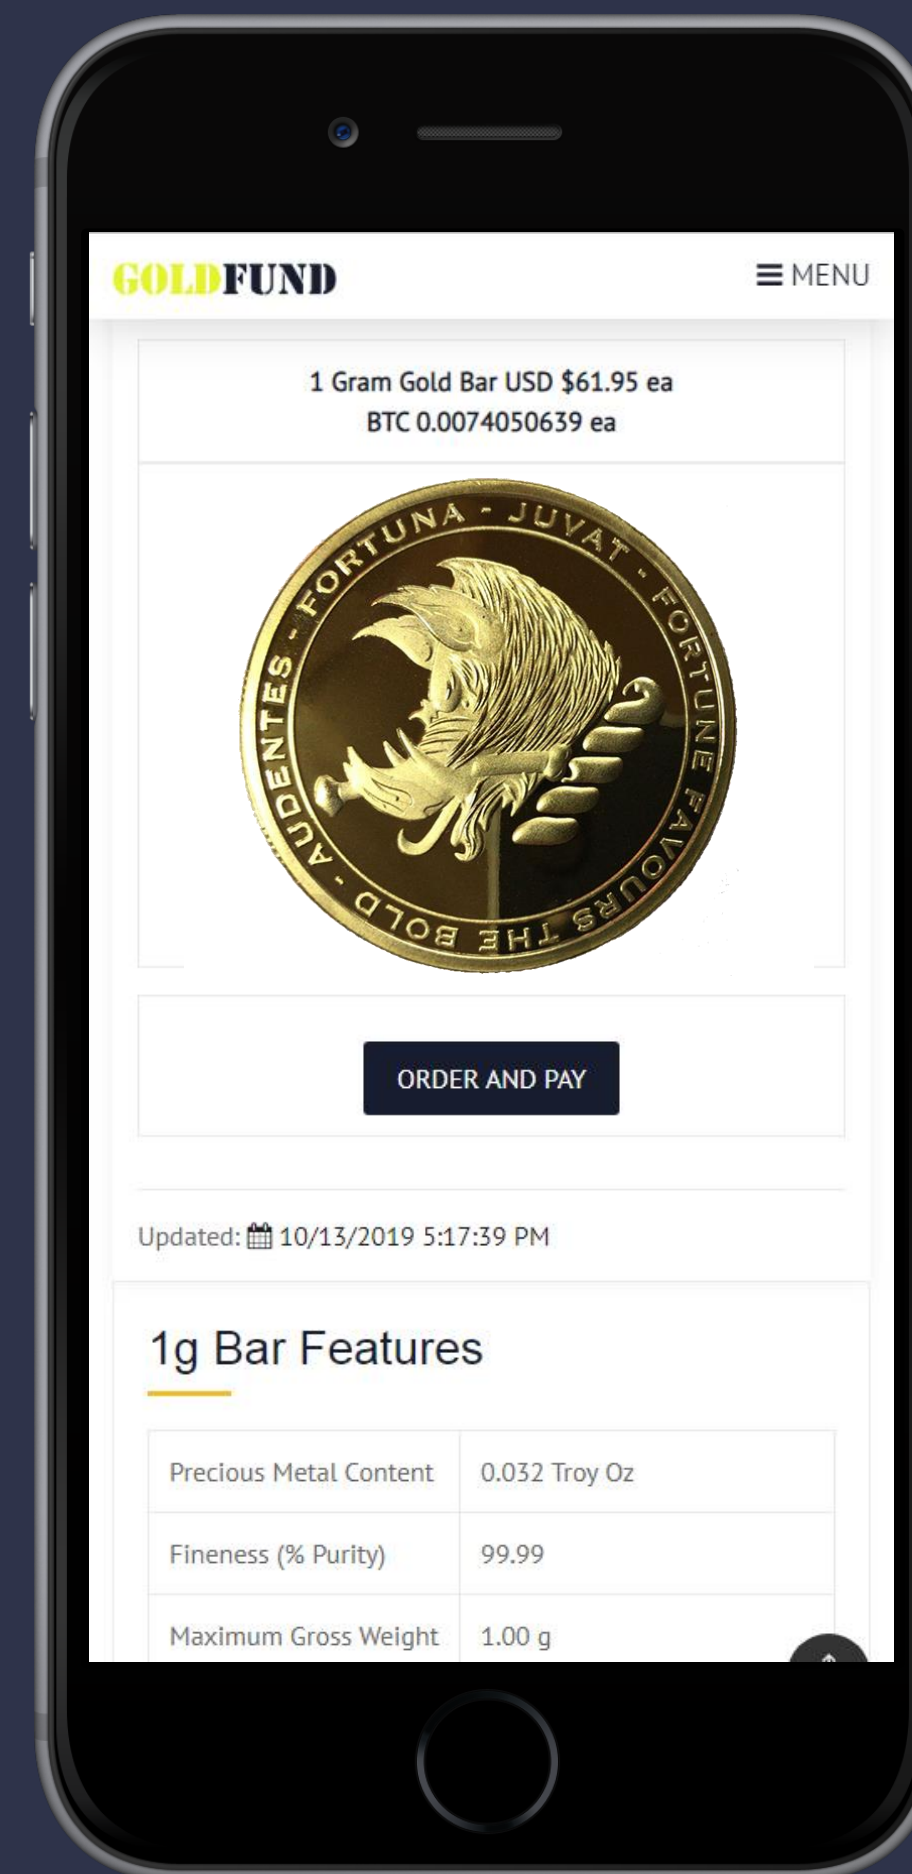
GOLDFUND

≡ MENU

1 Gram Gold Bar USD $61.95 ea
BTC 0.0074050639 ea

FORTUNA - JUVAT - FORTUNE FAVOURS THE BOLD - AUDENTES -

ORDER AND PAY

Updated: 10/13/2019 5:17:39 PM

1g Bar Features

| Precious Metal Content | 0.032 Troy Oz |
|---|---|
| Fineness (% Purity) | 99.99 |
| Maximum Gross Weight | 1.00 g |